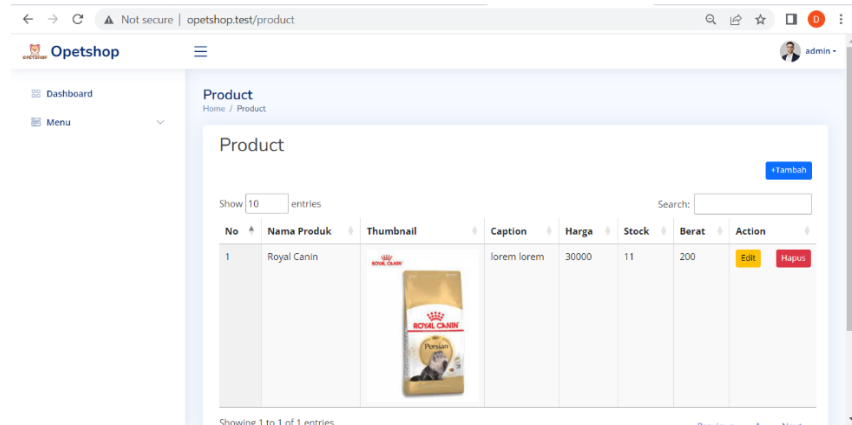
Not secure | opetshop.test/product

D

OPETSHOP Opetshop

admin

Dashboard

Menu

Product
Home / Product

Product

+Tambah

Show 10 entries

Search:

| No | Nama Produk | Thumbnail | Caption | Harga | Stock | Berat | Action |
|---|---|---|---|---|---|---|---|
| 1 | Royal Canin | ROYAL CANIN ROYAL CANIN Persian | lorem lorem | 30000 | 11 | 200 | Edit Hapus |

Showing 1 to 1 of 1 entries

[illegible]